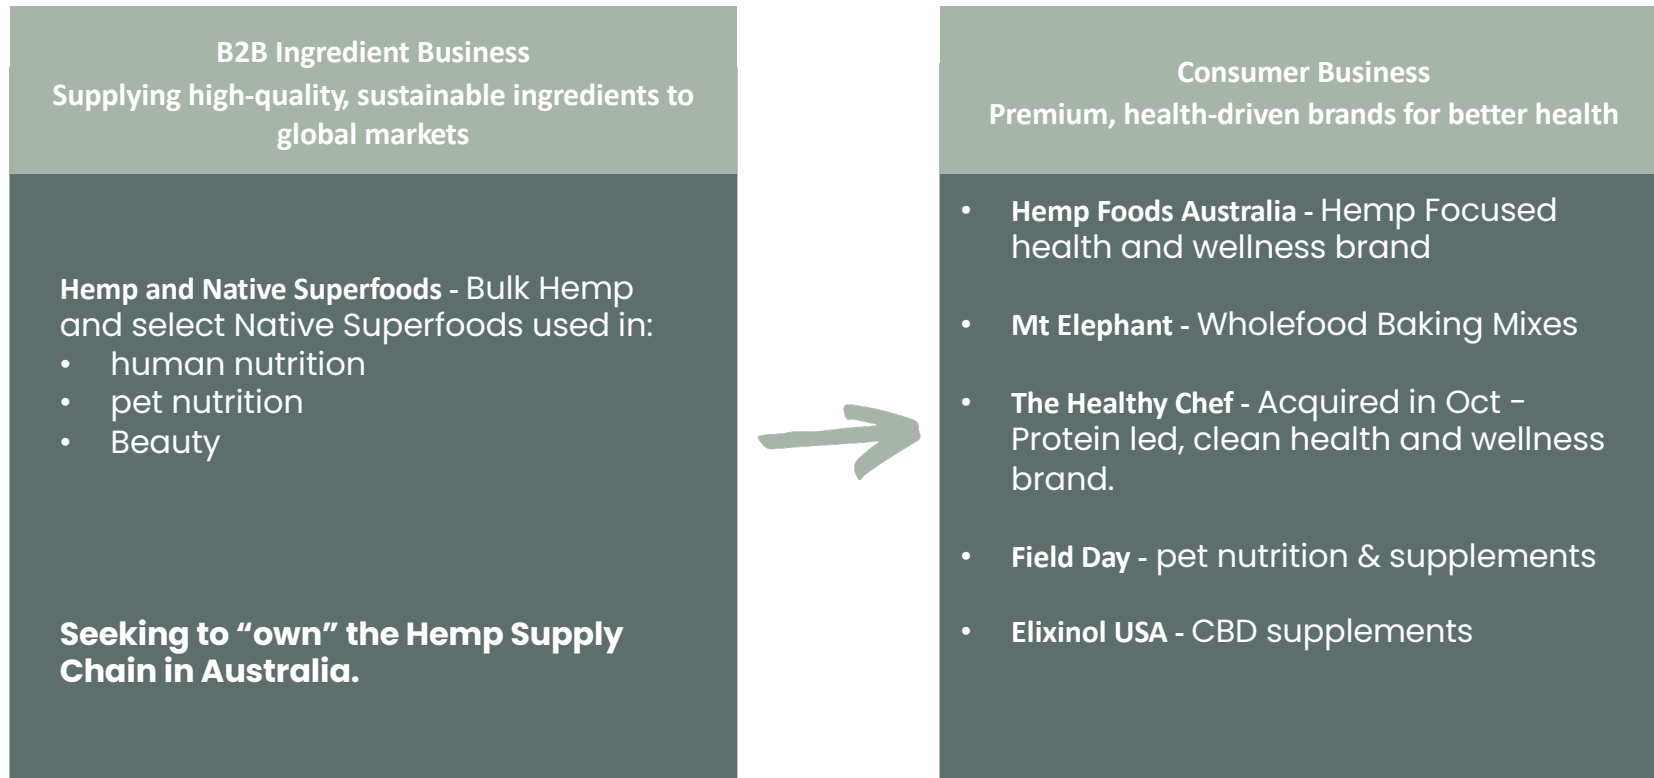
B2B Ingredient Business
Supplying high-quality, sustainable ingredients to global markets

Hemp and Native Superfoods - Bulk Hemp and select Native Superfoods used in:
• human nutrition
• pet nutrition
• Beauty

Seeking to “own” the Hemp Supply Chain in Australia.

Consumer Business
Premium, health-driven brands for better health

• Hemp Foods Australia - Hemp Focused health and wellness brand

• Mt Elephant - Wholefood Baking Mixes

• The Healthy Chef - Acquired in Oct - Protein led, clean health and wellness brand.

• Field Day - pet nutrition & supplements

• Elixinol USA - CBD supplements